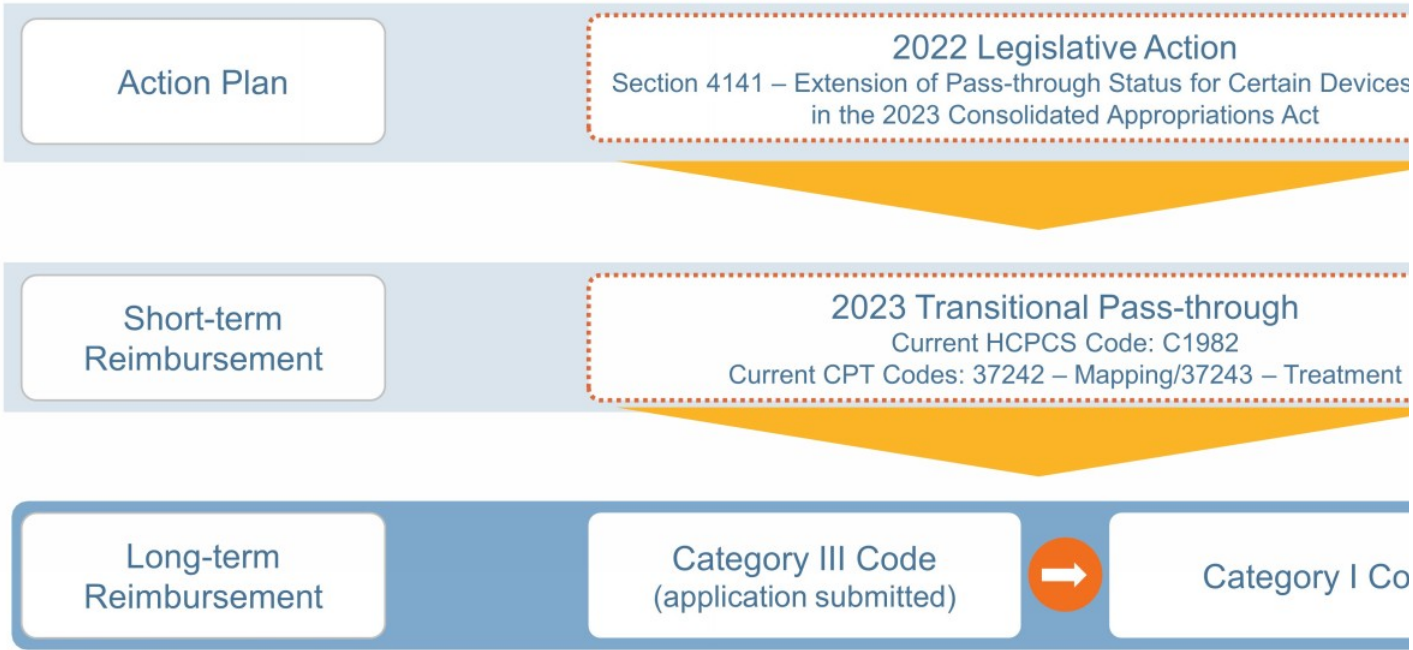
Action Plan

2022 Legislative Action
Section 4141 – Extension of Pass-through Status for Certain Devices
in the 2023 Consolidated Appropriations Act

Short-term Reimbursement

2023 Transitional Pass-through
Current HCPCS Code: C1982
Current CPT Codes: 37242 – Mapping/37243 – Treatment

Long-term Reimbursement

Category III Code
(application submitted)

Category I Co